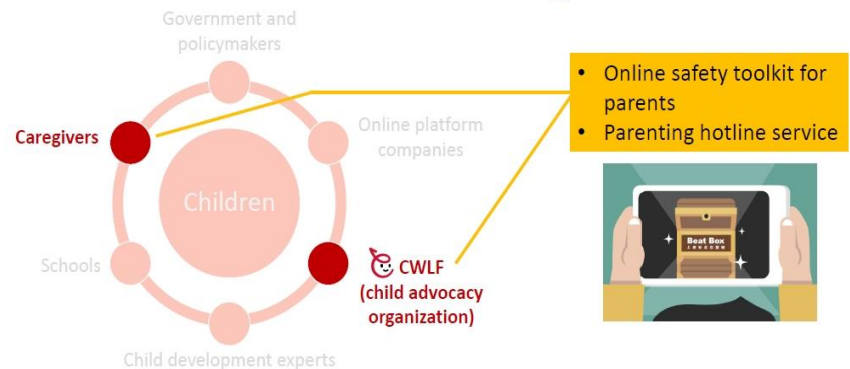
Government and policymakers

Caregivers

Online platform companies

Children

Schools

CWLF (child advocacy organization)

Child development experts

• Online safety toolkit for parents
• Parenting hotline service

Beat Box